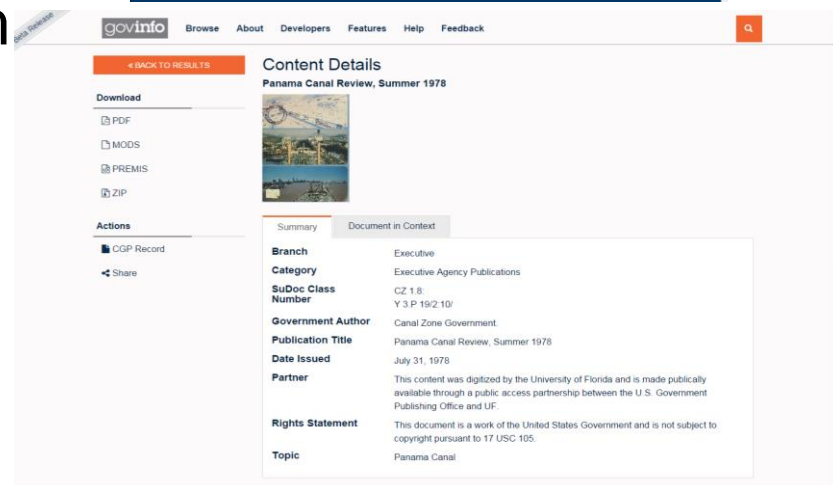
Beta Release

govinfo Browse About Developers Features Help Feedback

« BACK TO RESULTS

Download

PDF

MODS

PREMIS

ZIP

Actions

CGP Record

Share

Content Details

Panama Canal Review, Summer 1978

Summary | Document in Context

| | |
|---|---|
| Branch | Executive |
| Category | Executive Agency Publications |
| SuDoc Class Number | CZ 1.8: Y 3.P 19/2:10/ |
| Government Author | Canal Zone Government. |
| Publication Title | Panama Canal Review, Summer 1978 |
| Date Issued | July 31, 1978 |
| Partner | This content was digitized by the University of Florida and is made publically available through a public access partnership between the U.S. Government Publishing Office and UF. |
| Rights Statement | This document is a work of the United States Government and is not subject to copyright pursuant to 17 USC 105. |
| Topic | Panama Canal |